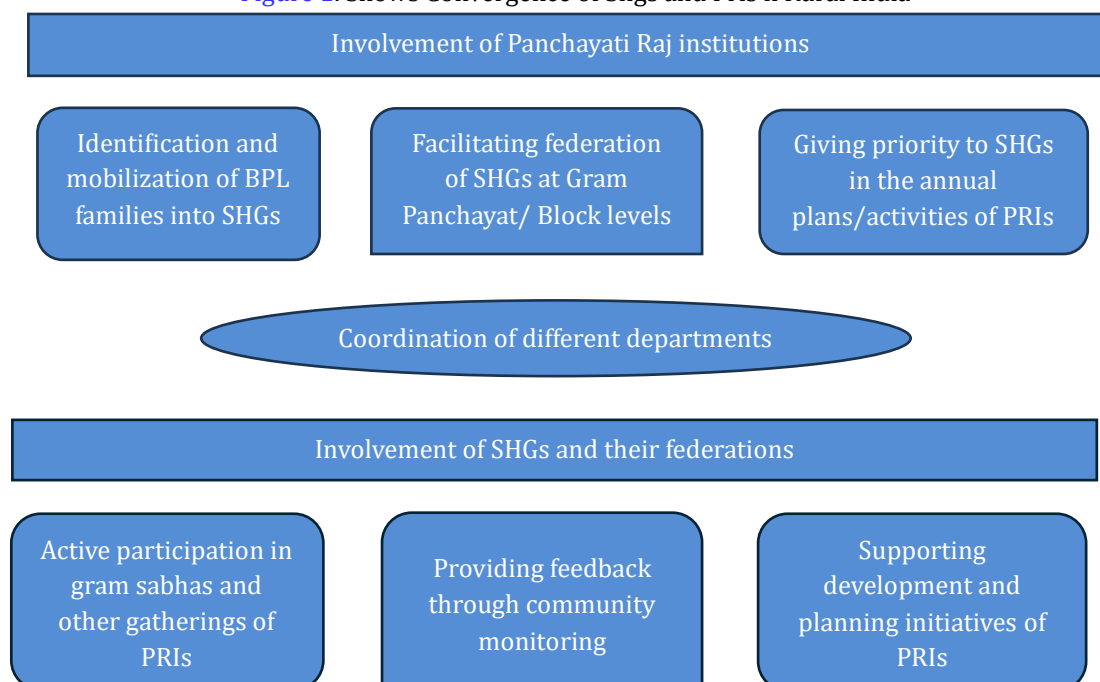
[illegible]

Involvement of Panchayati Raj institutions

Identification and mobilization of BPL families into SHGs

Facilitating federation of SHGs at Gram Panchayat/ Block levels

Giving priority to SHGs in the annual plans/activities of PRIs

Coordination of different departments

Involvement of SHGs and their federations

Active participation in gram sabhas and other gatherings of PRIs

Providing feedback through community monitoring

Supporting development and planning initiatives of PRIs